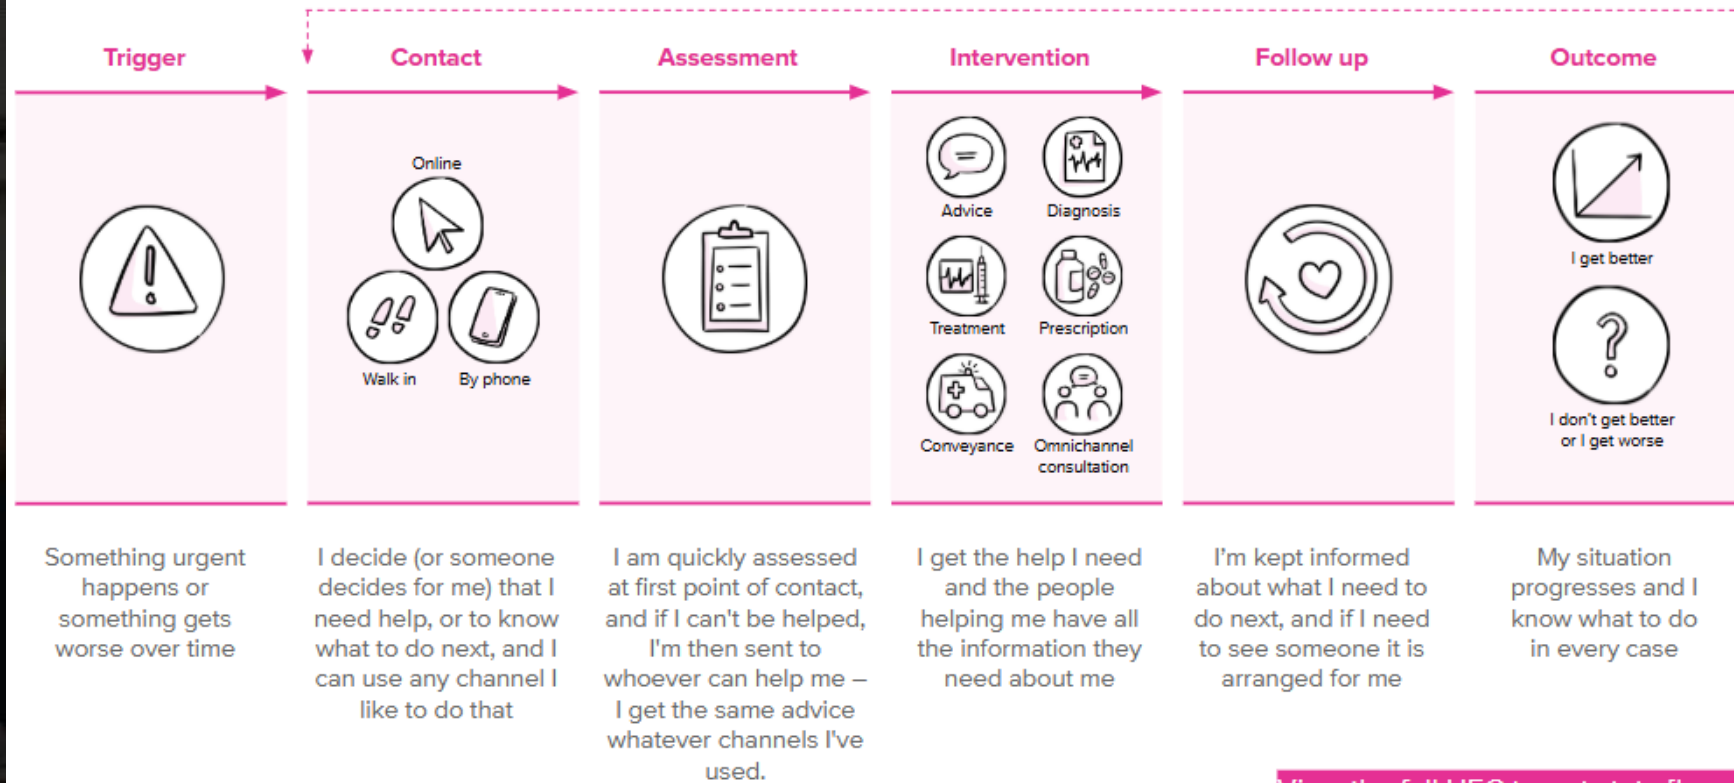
Trigger

Contact

Assessment

Intervention

Follow up

Outcome

Online

Walk in

By phone

Advice

Diagnosis

Treatment

Prescription

Conveyance

Omnichannel consultation

I get better

I don't get better or I get worse

Something urgent happens or something gets worse over time

I decide (or someone decides for me) that I need help, or to know what to do next, and I can use any channel I like to do that

I am quickly assessed at first point of contact, and if I can't be helped, I'm then sent to whoever can help me – I get the same advice whatever channels I've used.

I get the help I need and the people helping me have all the information they need about me

I'm kept informed about what I need to do next, and if I need to see someone it is arranged for me

My situation progresses and I know what to do in every case

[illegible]